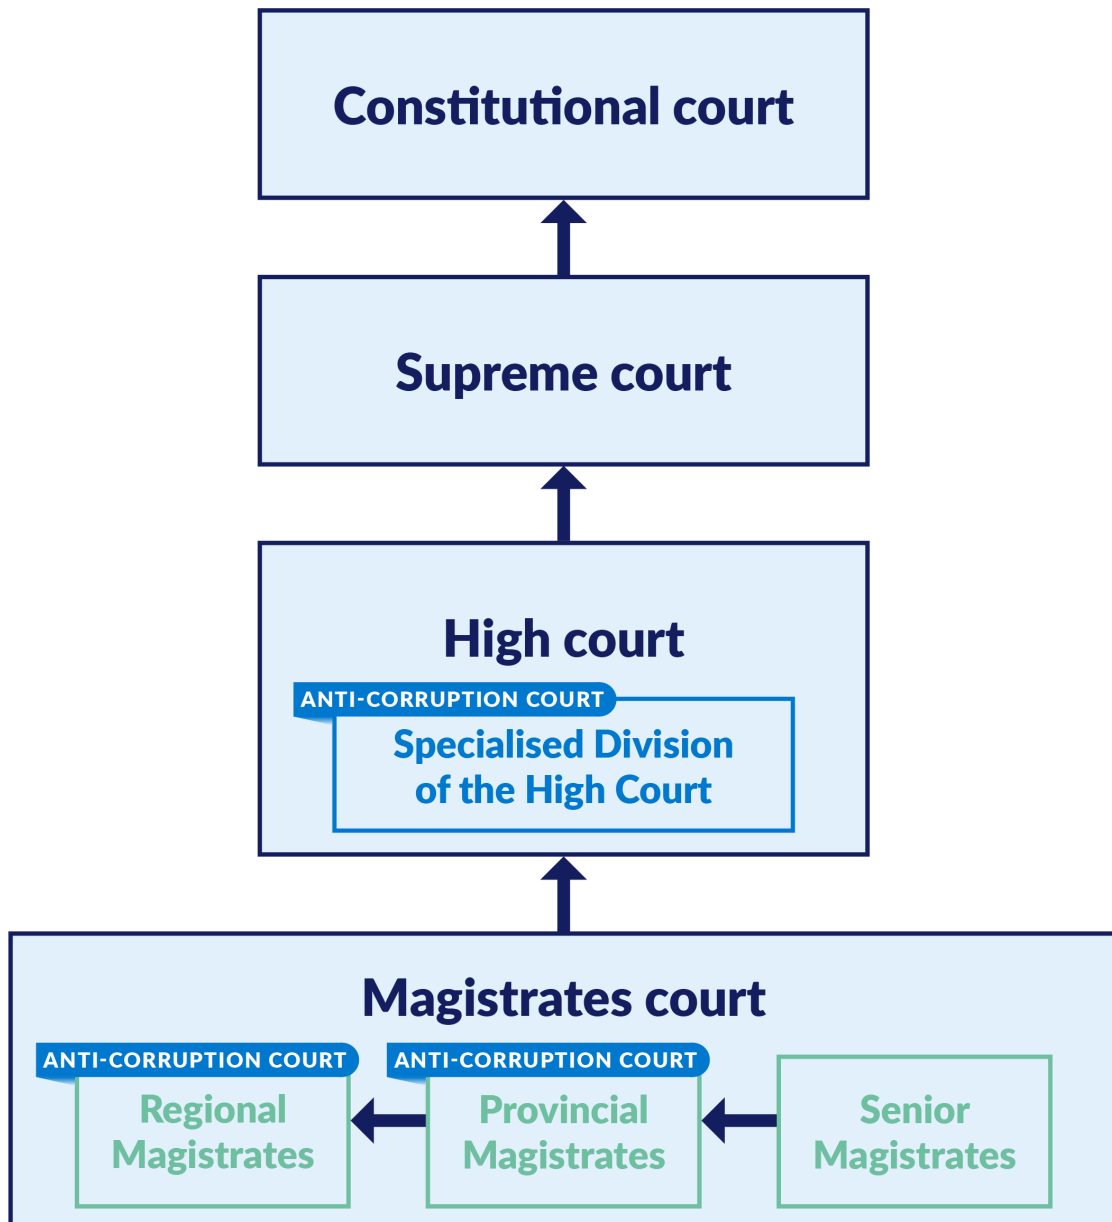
Constitutional court

Supreme court

High court

ANTI-CORRUPTION COURT
Specialised Division of the High Court

Magistrates court

ANTI-CORRUPTION COURT
Regional Magistrates

ANTI-CORRUPTION COURT
Provincial Magistrates

Senior Magistrates